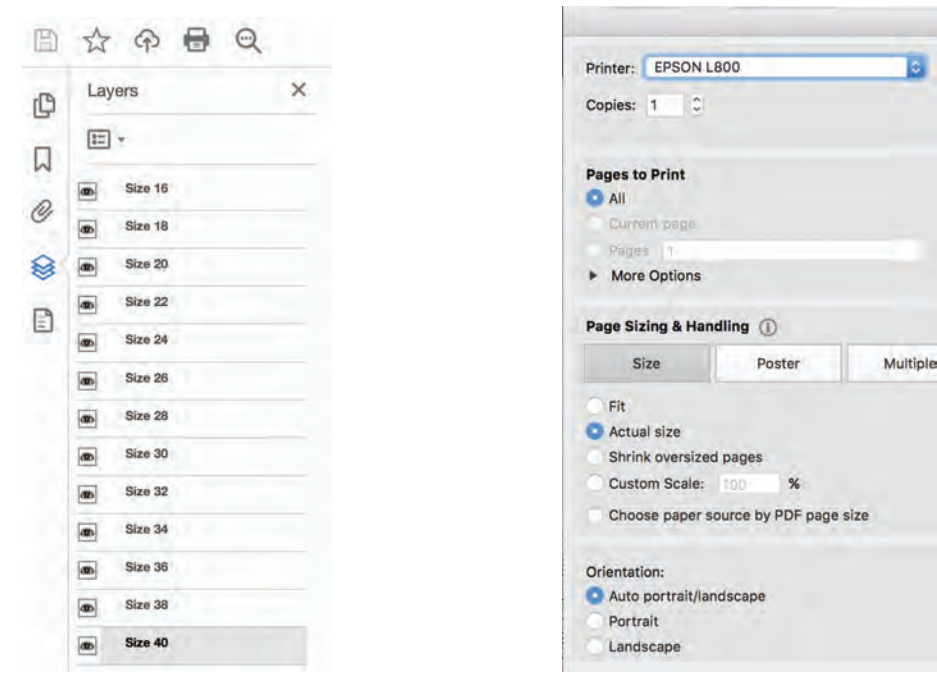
Layers

Size 16
Size 18
Size 20
Size 22
Size 24
Size 26
Size 28
Size 30
Size 32
Size 34
Size 36
Size 38
Size 40

Printer: EPSON L800
Copies: 1

Pages to Print
All
Current page
Pages 1
More Options

Page Sizing & Handling

| Size | Poster | Multiple |
|---|---|---|

Fit
Actual size
Shrink oversized pages
Custom Scale: 100 %
Choose paper source by PDF page size

Orientation:
Auto portrait/landscape
Portrait
Landscape